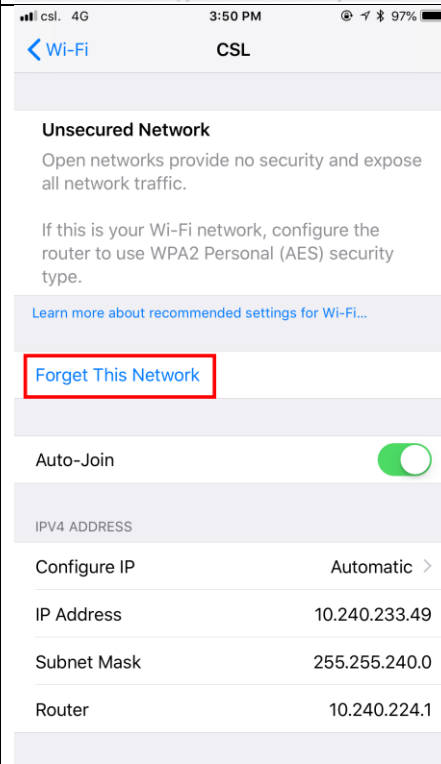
csl. 4G 3:50 PM 97%

Wi-Fi CSL

Unsecured Network

Open networks provide no security and expose all network traffic.

If this is your Wi-Fi network, configure the router to use WPA2 Personal (AES) security type.

Learn more about recommended settings for Wi-Fi...

Forget This Network

Auto-Join

IPV4 ADDRESS

| Configure IP | Automatic |
|---|---|
| IP Address | 10.240.233.49 |
| Subnet Mask | 255.255.240.0 |
| Router | 10.240.224.1 |